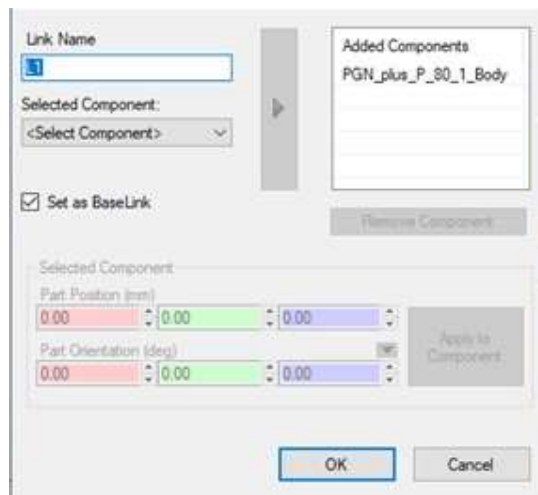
Link Name
1

Selected Component:
<Select Component>

Added Components
PGN_plus_P_80_1_Body

Set as BaseLink

Remove Component

Selected Component
Part Position (mm)
0.00
0.00
0.00
Part Orientation (deg)
0.00
0.00
0.00

Apply to Component

OK
Cancel